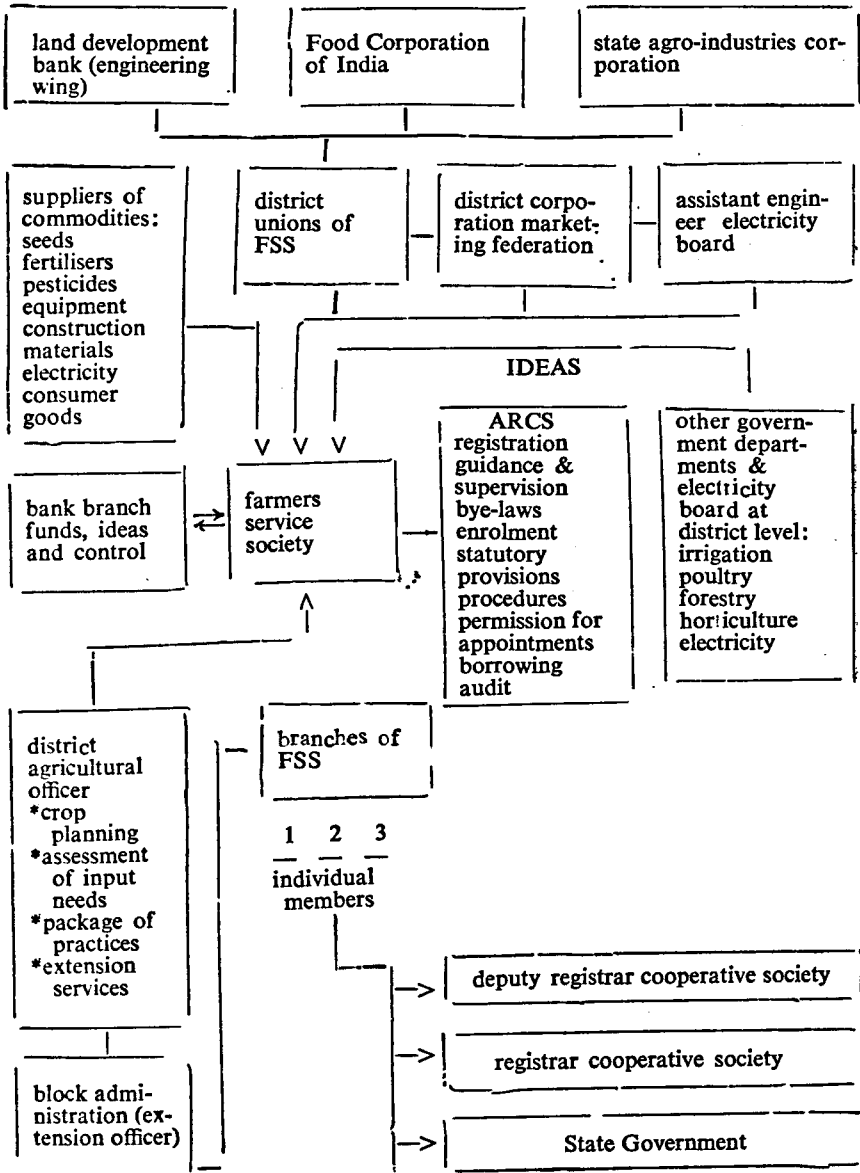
land development bank (engineering wing)

Food Corporation of India

state agro-industries corporation

suppliers of commodities: seeds fertilisers pesticides equipment construction materials electricity consumer goods

district unions of FSS

district corporation marketing federation

assistant engineer electricity board

IDEAS

bank branch funds, ideas and control

farmers service society

ARCS registration guidance & supervision bye-laws enrolment statutory provisions procedures permission for appointments borrowing audit

other government departments & electricity board at district level: irrigation poultry forestry horticulture electricity

district agricultural officer
*crop planning
*assessment of input needs
*package of practices
*extension services

branches of FSS

1 2 3

individual members

deputy registrar cooperative society

registrar cooperative society

State Government

block administration (extension officer)